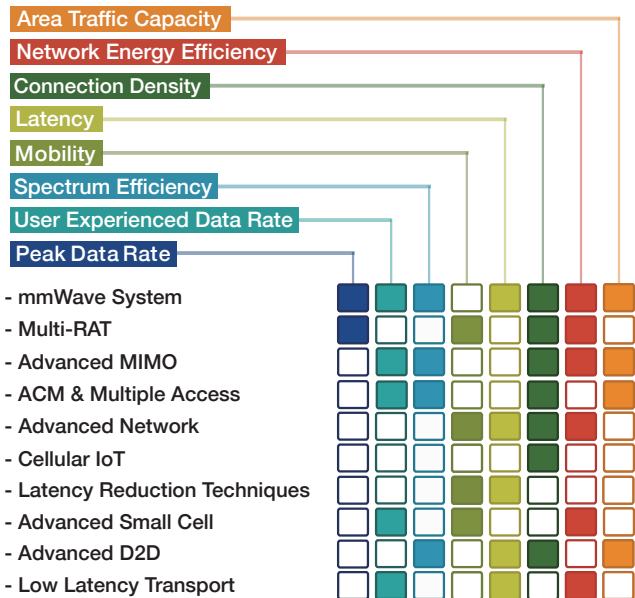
Area Traffic Capacity
Network Energy Efficiency
Connection Density
Latency
Mobility
Spectrum Efficiency
User Experienced Data Rate
Peak Data Rate

- mmWave System
- Multi-RAT
- Advanced MIMO
- ACM & Multiple Access
- Advanced Network
- Cellular IoT
- Latency Reduction Techniques
- Advanced Small Cell
- Advanced D2D
- Low Latency Transport